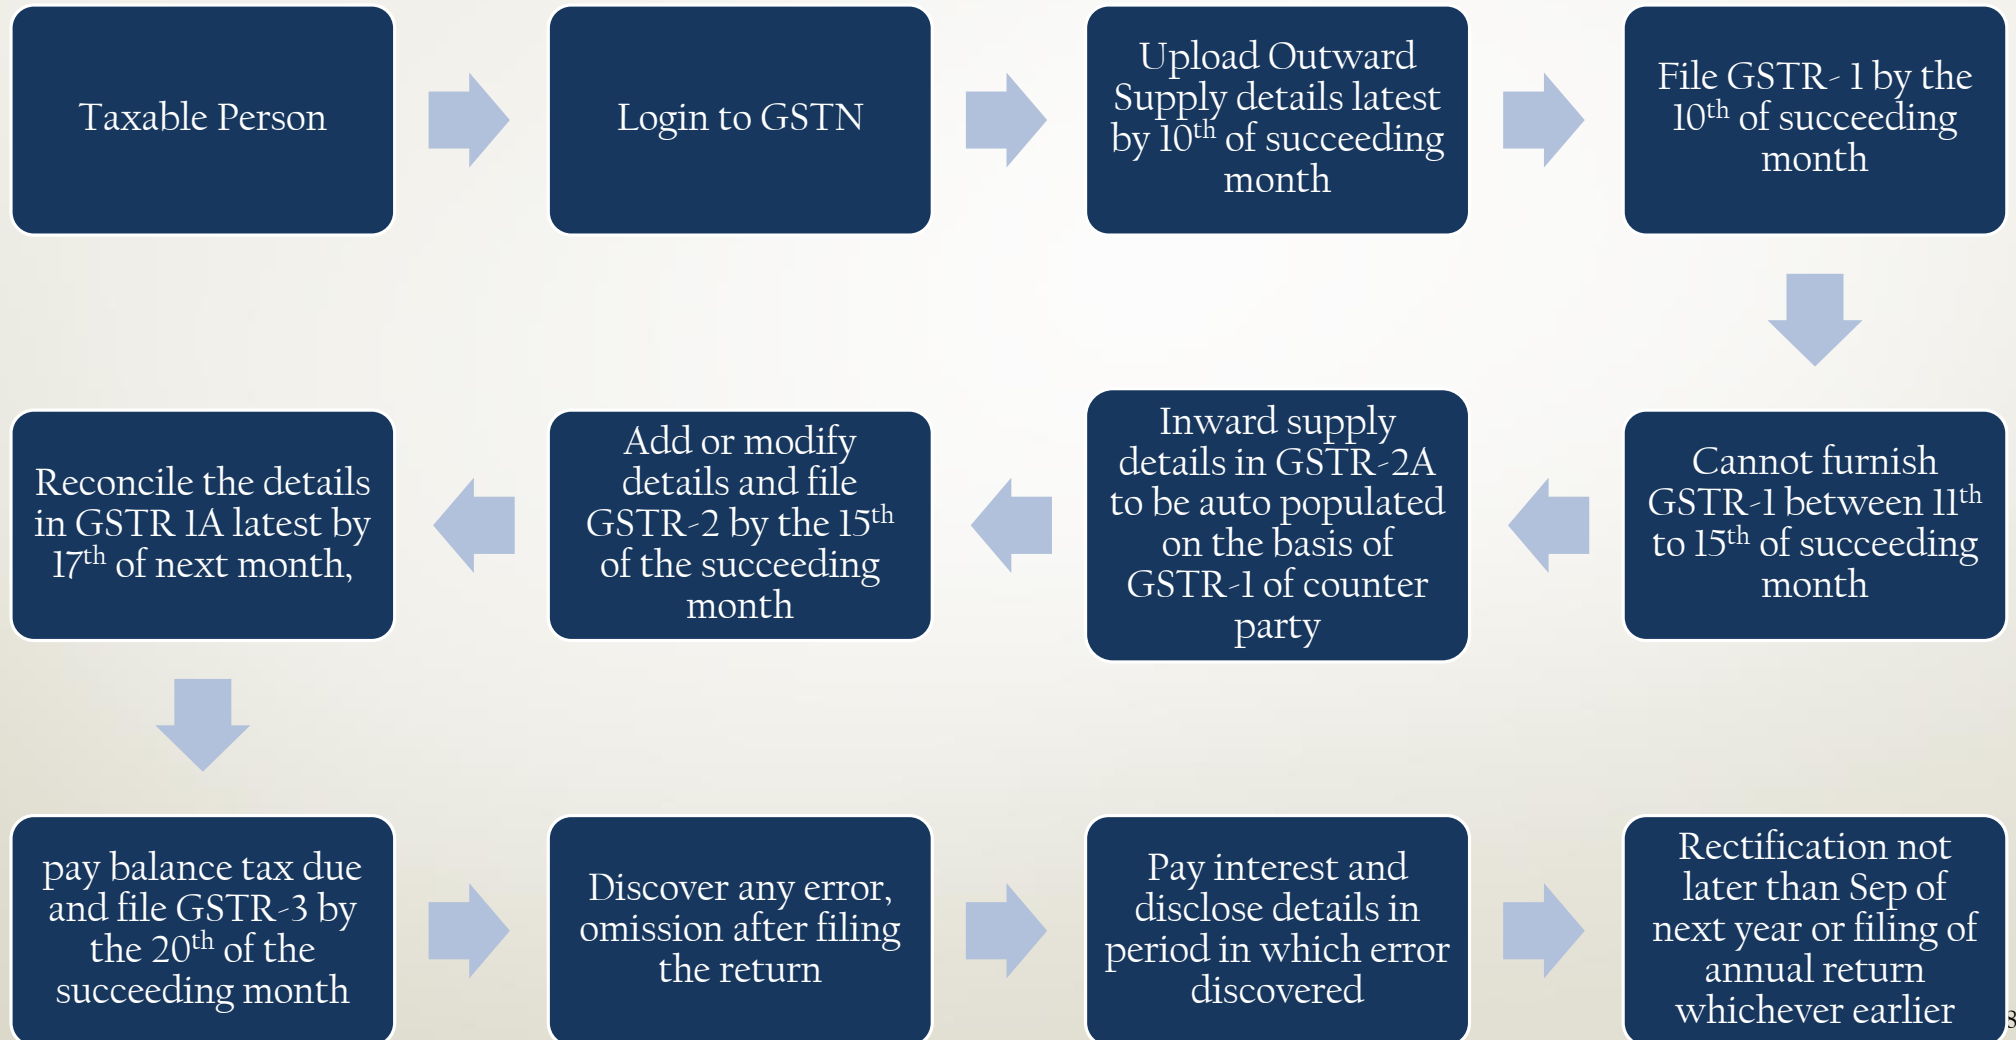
Taxable Person

Login to GSTN

Upload Outward Supply details latest by $10^{th}$ of succeeding month

File GSTR- 1 by the $10^{th}$ of succeeding month

Cannot furnish GSTR-1 between $11^{th}$ to $15^{th}$ of succeeding month

Inward supply details in GSTR-2A to be auto populated on the basis of GSTR-1 of counter party

Add or modify details and file GSTR-2 by the $15^{th}$ of the succeeding month

Reconcile the details in GSTR 1A latest by $17^{th}$ of next month,

pay balance tax due and file GSTR-3 by the $20^{th}$ of the succeeding month

Discover any error, omission after filing the return

Pay interest and disclose details in period in which error discovered

Rectification not later than Sep of next year or filing of annual return whichever earlier

3